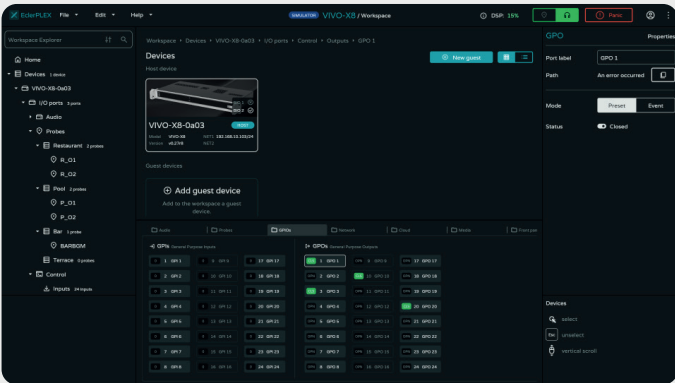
EclerPLEX File Edit Help

SIMULATOR VIVO-X8 / Workspace

DSP: 15%

Panic

Workspace Explorer

Home

Devices 1 device

VIVO-X8-0a03

I/O ports 3 ports

Audio

Probes

Restaurant 2 probes

R_O1

R_O2

Pool 2 probes

P_O1

P_O2

Bar 1 probe

BARBOM

Terrace 0 probes

Control

Inputs 24 inputs

Workspace › Devices › VIVO-X8-0a03 › I/O ports › Control › Outputs › GPO 1

Devices

New guest

Host device

VIVO-X8-0a03

Model VIVO-X8
Version v0.7.16

NET1 192.168.13.103/24
NET2

Guest devices

Add guest device

Add to the workspace a guest device.

Audio Probes GPIOs Network Cloud Media Front pan

GPIs General Purpose Inputs

| | | |
|---|---|---|
| 1 GPI 1 | 9 GPI 9 | 17 GPI 17 |
| 2 GPI 2 | 10 GPI 10 | 18 GPI 18 |
| 3 GPI 3 | 11 GPI 11 | 19 GPI 19 |
| 4 GPI 4 | 12 GPI 12 | 20 GPI 20 |
| 5 GPI 5 | 13 GPI 13 | 21 GPI 21 |
| 6 GPI 6 | 14 GPI 14 | 22 GPI 22 |
| 7 GPI 7 | 15 GPI 15 | 23 GPI 23 |
| 8 GPI 8 | 16 GPI 16 | 24 GPI 24 |

GPOs General Purpose Outputs

| | | |
|---|---|---|
| 1 GPO 1 | 9 GPO 9 | 17 GPO 17 |
| 2 GPO 2 | 10 GPO 10 | 18 GPO 18 |
| 3 GPO 3 | 11 GPO 11 | 19 GPO 19 |
| 4 GPO 4 | 12 GPO 12 | 20 GPO 20 |
| 5 GPO 5 | 13 GPO 13 | 21 GPO 21 |
| 6 GPO 6 | 14 GPO 14 | 22 GPO 22 |
| 7 GPO 7 | 15 GPO 15 | 23 GPO 23 |
| 8 GPO 8 | 16 GPO 16 | 24 GPO 24 |

GPO Properties

Port label GPO 1

Path An error occurred

Mode Preset Event

Status Closed

Devices

select

unselect

vertical scroll